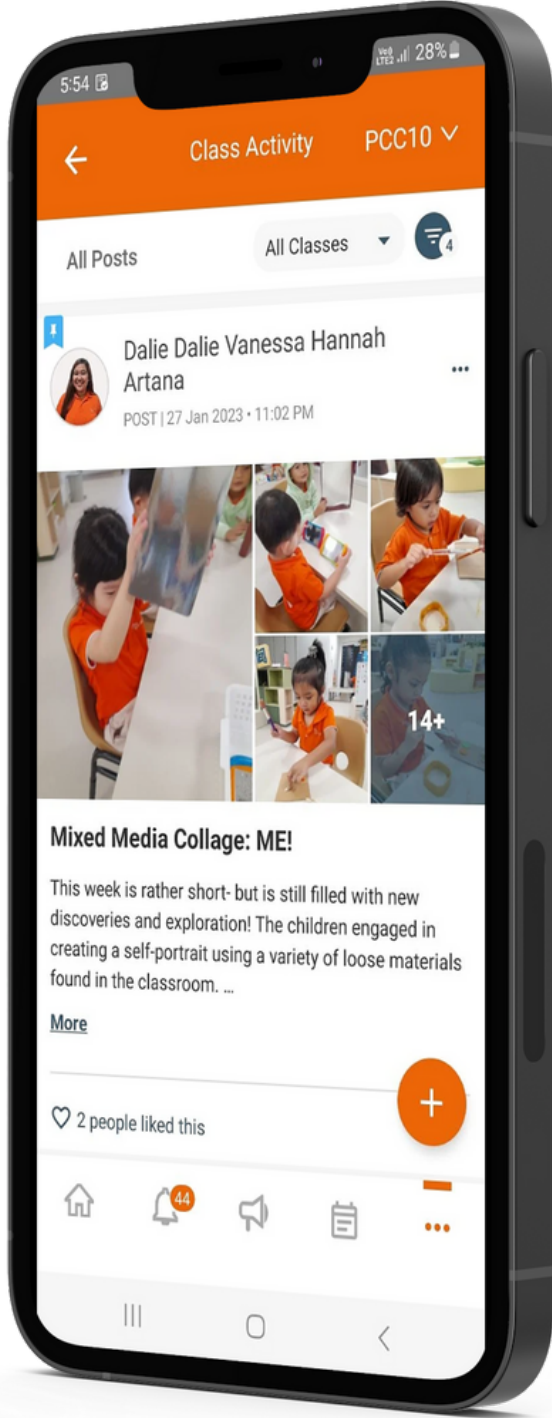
5:54

Vo) LTE2 28%

Class Activity

PCC10

All Posts

All Classes

4

Dalie Dalie Vanessa Hannah Artana

POST | 27 Jan 2023 • 11:02 PM

14+

Mixed Media Collage: ME!

This week is rather short- but is still filled with new discoveries and exploration! The children engaged in creating a self-portrait using a variety of loose materials found in the classroom. ...

More

2 people liked this

44